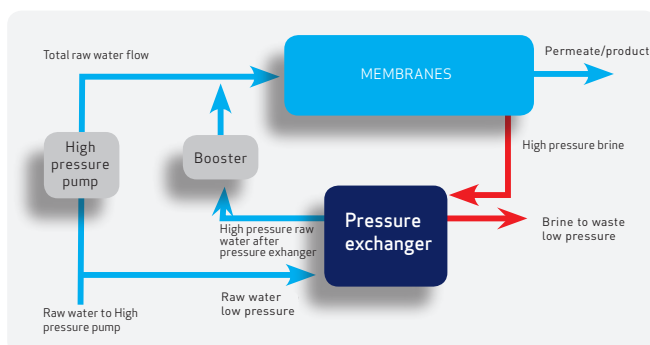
Total raw water flow

MEMBRANES

Permeate/product

High pressure pump

Booster

High pressure brine

Pressure exchanger

Brine to waste low pressure

High pressure raw water after pressure exchanger

Raw water low pressure

Raw water to High pressure pump